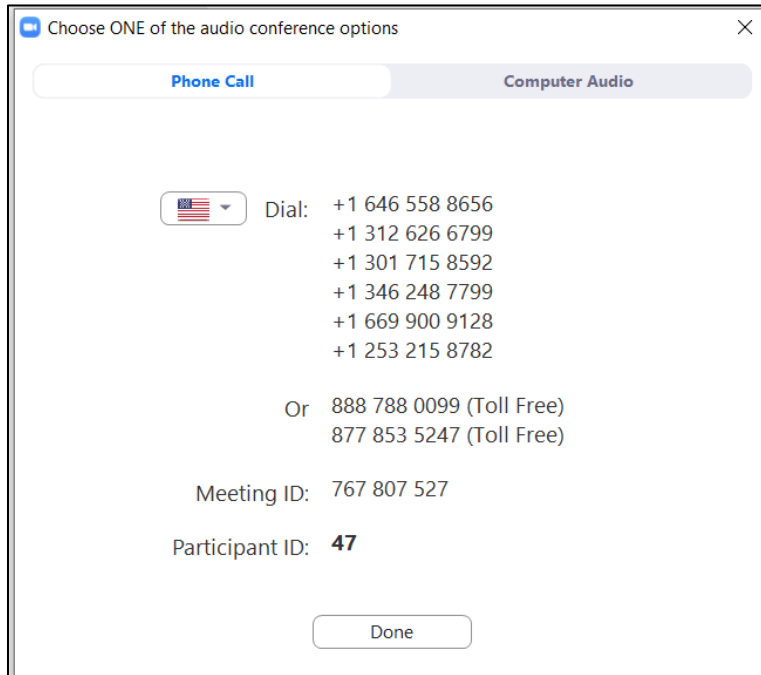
Choose ONE of the audio conference options

Phone Call

Computer Audio

Dial: +1 646 558 8656
+1 312 626 6799
+1 301 715 8592
+1 346 248 7799
+1 669 900 9128
+1 253 215 8782

Or 888 788 0099 (Toll Free)
877 853 5247 (Toll Free)

Meeting ID: 767 807 527

Participant ID: 47

Done